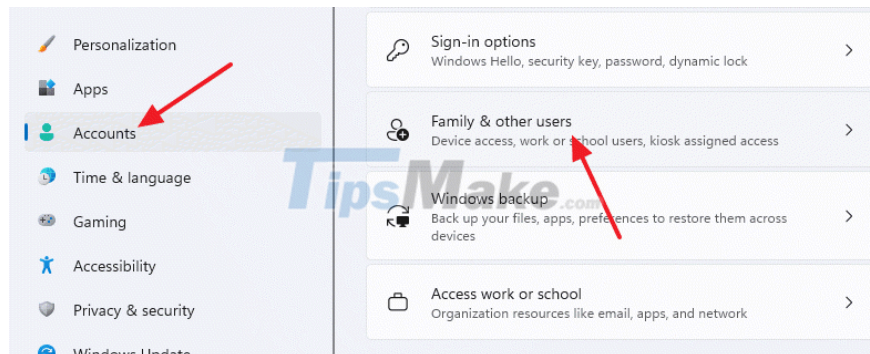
Personalization

Apps

Accounts

Time & language

Gaming

Accessibility

Privacy & security

Windows Update

Sign-in options
Windows Hello, security key, password, dynamic lock

Family & other users
Device access, work or school users, kiosk assigned access

Windows backup
Back up your files, apps, preferences to restore them across devices

Access work or school
Organization resources like email, apps, and network

TipsMake.com